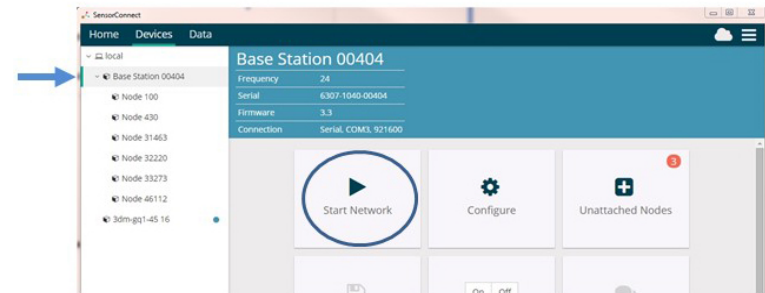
SensorConnect

Home Devices Data

local

Base Station 00404

Node 100

Node 430

Node 31463

Node 32220

Node 33273

Node 46112

3dm-gq1-45 16

Base Station 00404

| Frequency | 24 |
|---|---|
| Serial | 6307-1040-00404 |
| Firmware | 3.3 |
| Connection | Serial, COM3, 921600 |

Start Network

Configure

3

Unattached Nodes

On Off